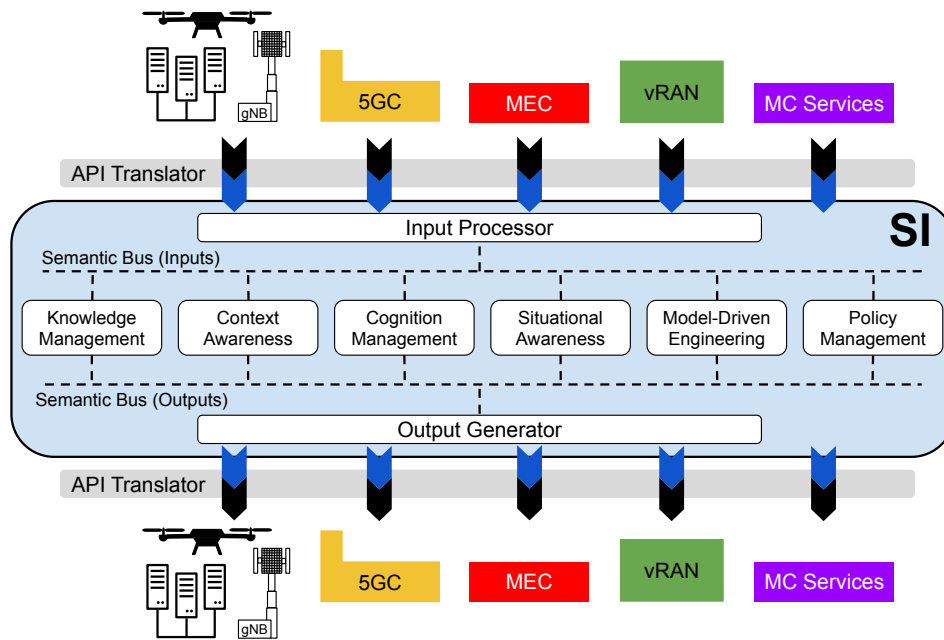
gNB

5GC

MEC

vRAN

MC Services

API Translator

SI

Input Processor

Semantic Bus (Inputs)

Knowledge Management

Context Awareness

Cognition Management

Situational Awareness

Model-Driven Engineering

Policy Management

Semantic Bus (Outputs)

Output Generator

API Translator

gNB

5GC

MEC

vRAN

MC Services